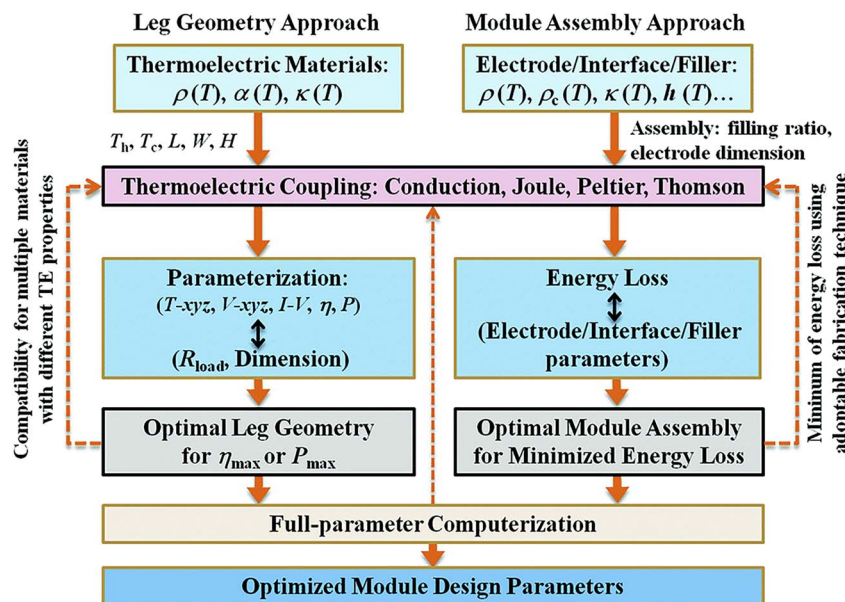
Leg Geometry Approach

Module Assembly Approach

Thermoelectric Materials: $\rho(T)$, $\alpha(T)$, $\kappa(T)$

Electrode/Interface/Filler: $\rho(T)$, $\rho_c(T)$, $\kappa(T)$, $\boldsymbol{h}(T)$…

$T_h$, $T_c$, $L$, $W$, $H$

Assembly: filling ratio, electrode dimension

Thermoelectric Coupling: Conduction, Joule, Peltier, Thomson

Compatibility for multiple materials with different TE properties

Minimum of energy loss using adoptable fabrication technique

Parameterization: ($T$-$xyz$, $V$-$xyz$, $I$-$V$, $\eta$, $P$)

($R_{load}$, Dimension)

Energy Loss

(Electrode/Interface/Filler parameters)

Optimal Leg Geometry for $\eta_{max}$ or $P_{max}$

Optimal Module Assembly for Minimized Energy Loss

Full-parameter Computerization

Optimized Module Design Parameters